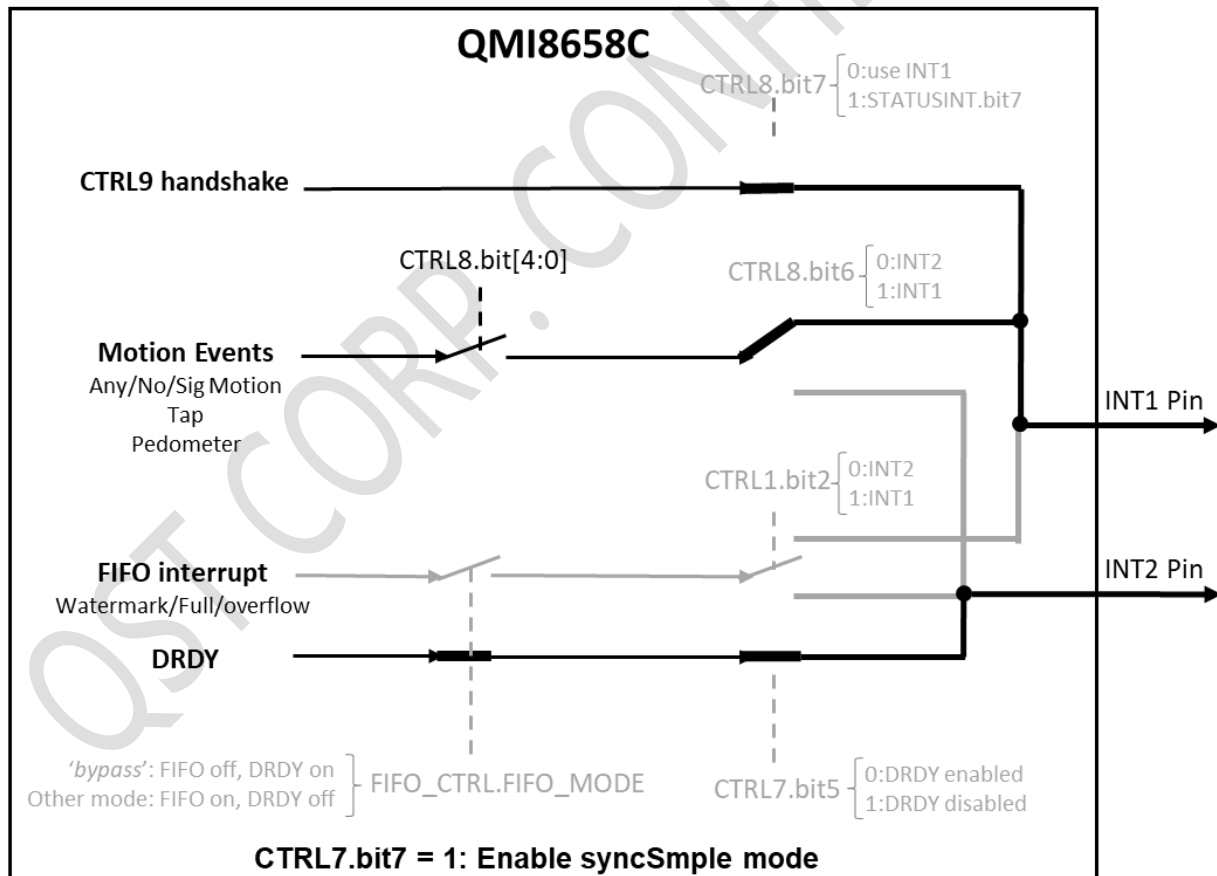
QMI8658C

CTRL8.bit7 0:use INT1
1:STATUSINT.bit7

CTRL9 handshake

CTRL8.bit[4:0]

CTRL8.bit6 0:INT2
1:INT1

Motion Events
Any/No/Sig Motion
Tap
Pedometer

INT1 Pin

CTRL1.bit2 0:INT2
1:INT1

FIFO interrupt
Watermark/Full/overflow

INT2 Pin

DRDY

'bypass': FIFO off, DRDY on
Other mode: FIFO on, DRDY off
FIFO_CTRL.FIFO_MODE

CTRL7.bit5 0:DRDY enabled
1:DRDY disabled

CTRL7.bit7 = 1: Enable syncSmple mode

QST CORP. CONFI